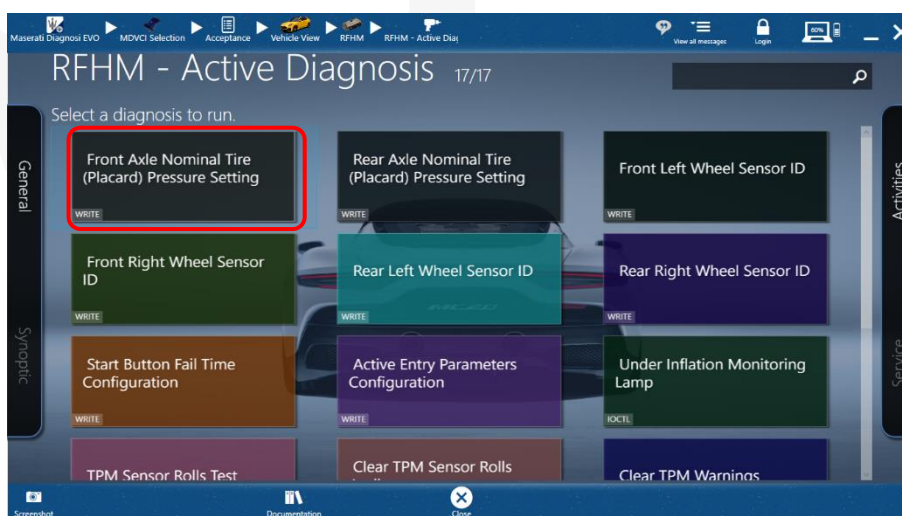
Maserati Diagnosi EVO ▶ MDVCI Selection ▶ Acceptance ▶ Vehicle View ▶ RFHM ▶ RFHM - Active Diag

View all messages

Login

60%

RFHM - Active Diagnosis 17/17

Select a diagnosis to run.

General

Synoptic

Activities

Service

Front Axle Nominal Tire (Placard) Pressure Setting
WRITE

Rear Axle Nominal Tire (Placard) Pressure Setting
WRITE

Front Left Wheel Sensor ID
WRITE

Front Right Wheel Sensor ID
WRITE

Rear Left Wheel Sensor ID
WRITE

Rear Right Wheel Sensor ID
WRITE

Start Button Fail Time Configuration
WRITE

Active Entry Parameters Configuration
WRITE

Under Inflation Monitoring Lamp
IOCTL

TPM Sensor Rolls Test

Clear TPM Sensor Rolls

Clear TPM Warnings

Screenshot

Documentation

Close